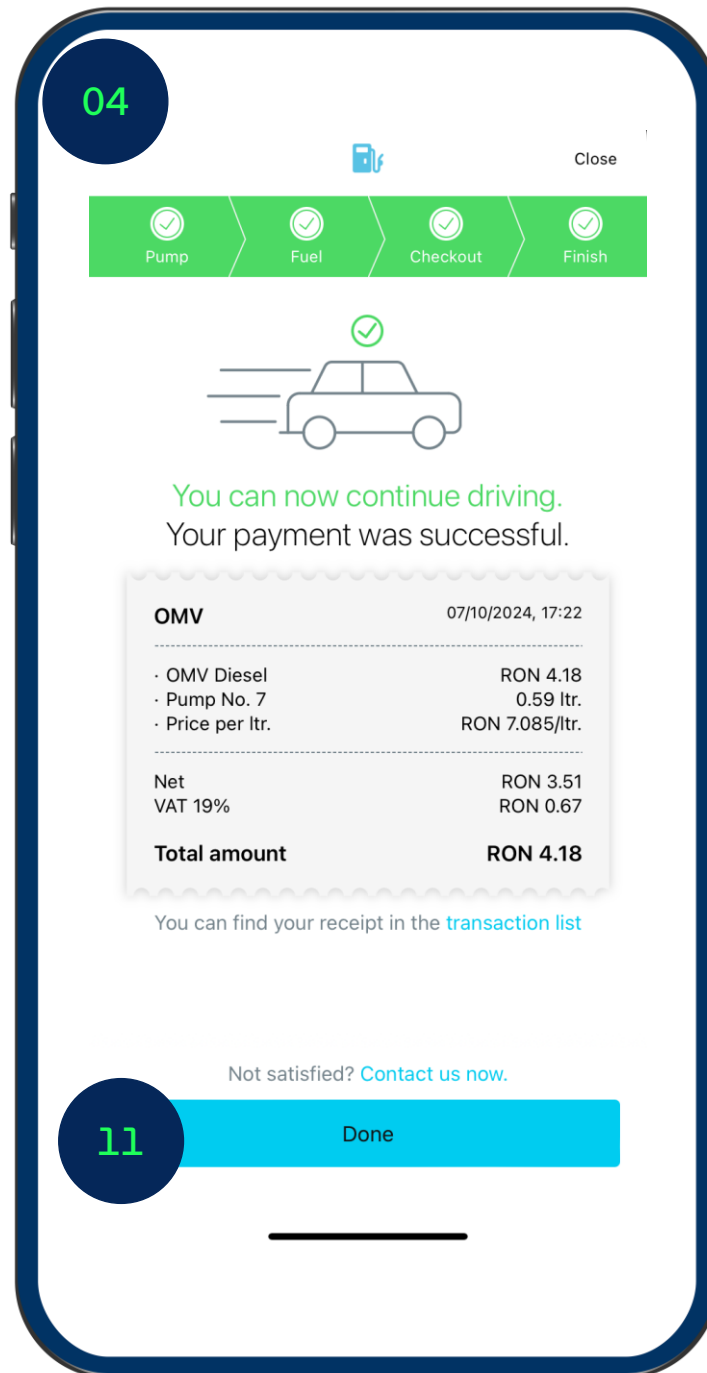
04

Close

Pump
Fuel
Checkout
Finish

You can now continue driving.
Your payment was successful.

OMV 07/10/2024, 17:22

· OMV Diesel RON 4.18
· Pump No. 7 0.59 ltr.
· Price per ltr. RON 7.085/ltr.

Net RON 3.51
VAT 19% RON 0.67

Total amount RON 4.18

You can find your receipt in the transaction list

Not satisfied? Contact us now.

11

Done